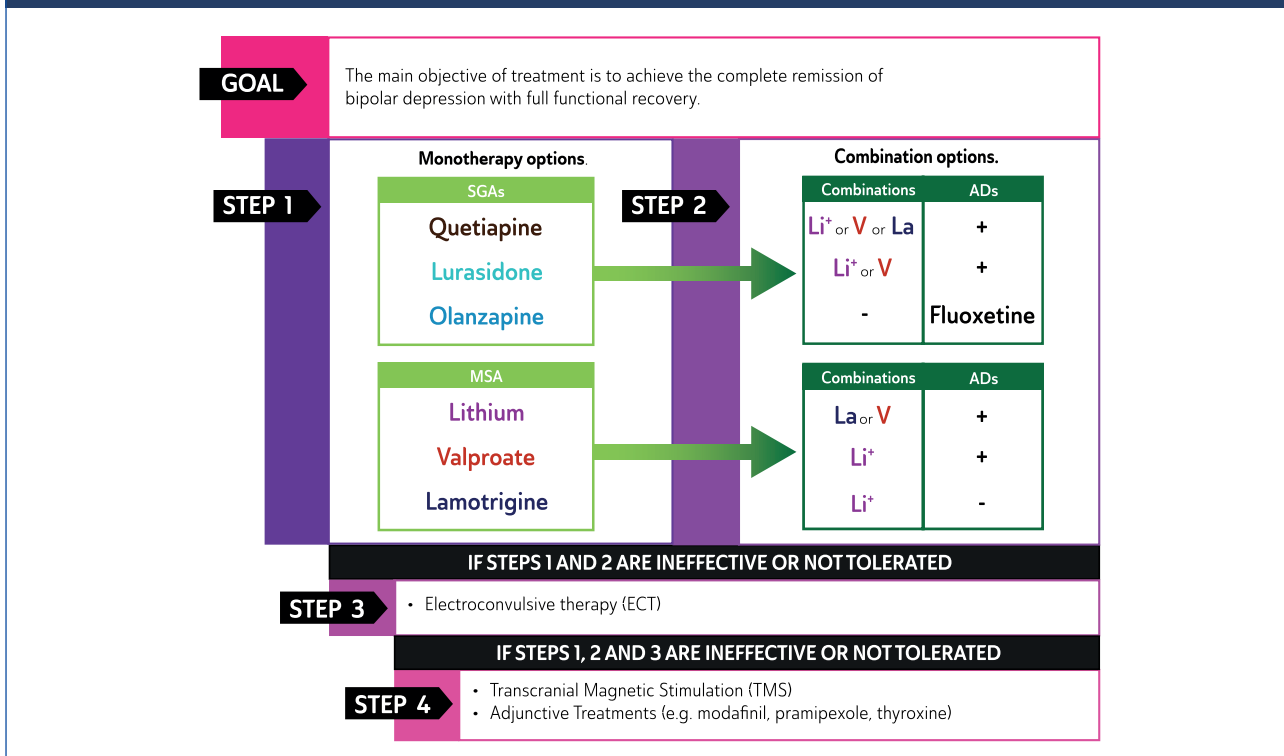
GOAL

The main objective of treatment is to achieve the complete remission of bipolar depression with full functional recovery.

STEP 1

Monotherapy options.

SGAs

Quetiapine

Lurasidone

Olanzapine

MSA

Lithium

Valproate

Lamotrigine

STEP 2

Combination options.

| Combinations | ADs |
|---|---|
| $Li^+$ or V or La | + |
| $Li^+$ or V | + |
| - | Fluoxetine |

| Combinations | ADs |
|---|---|
| La or V | + |
| $Li^+$ | + |
| $Li^+$ | - |

IF STEPS 1 AND 2 ARE INEFFECTIVE OR NOT TOLERATED

STEP 3

• Electroconvulsive therapy (ECT)

IF STEPS 1, 2 AND 3 ARE INEFFECTIVE OR NOT TOLERATED

STEP 4

• Transcranial Magnetic Stimulation (TMS)
• Adjunctive Treatments (e.g. modafinil, pramipexole, thyroxine)